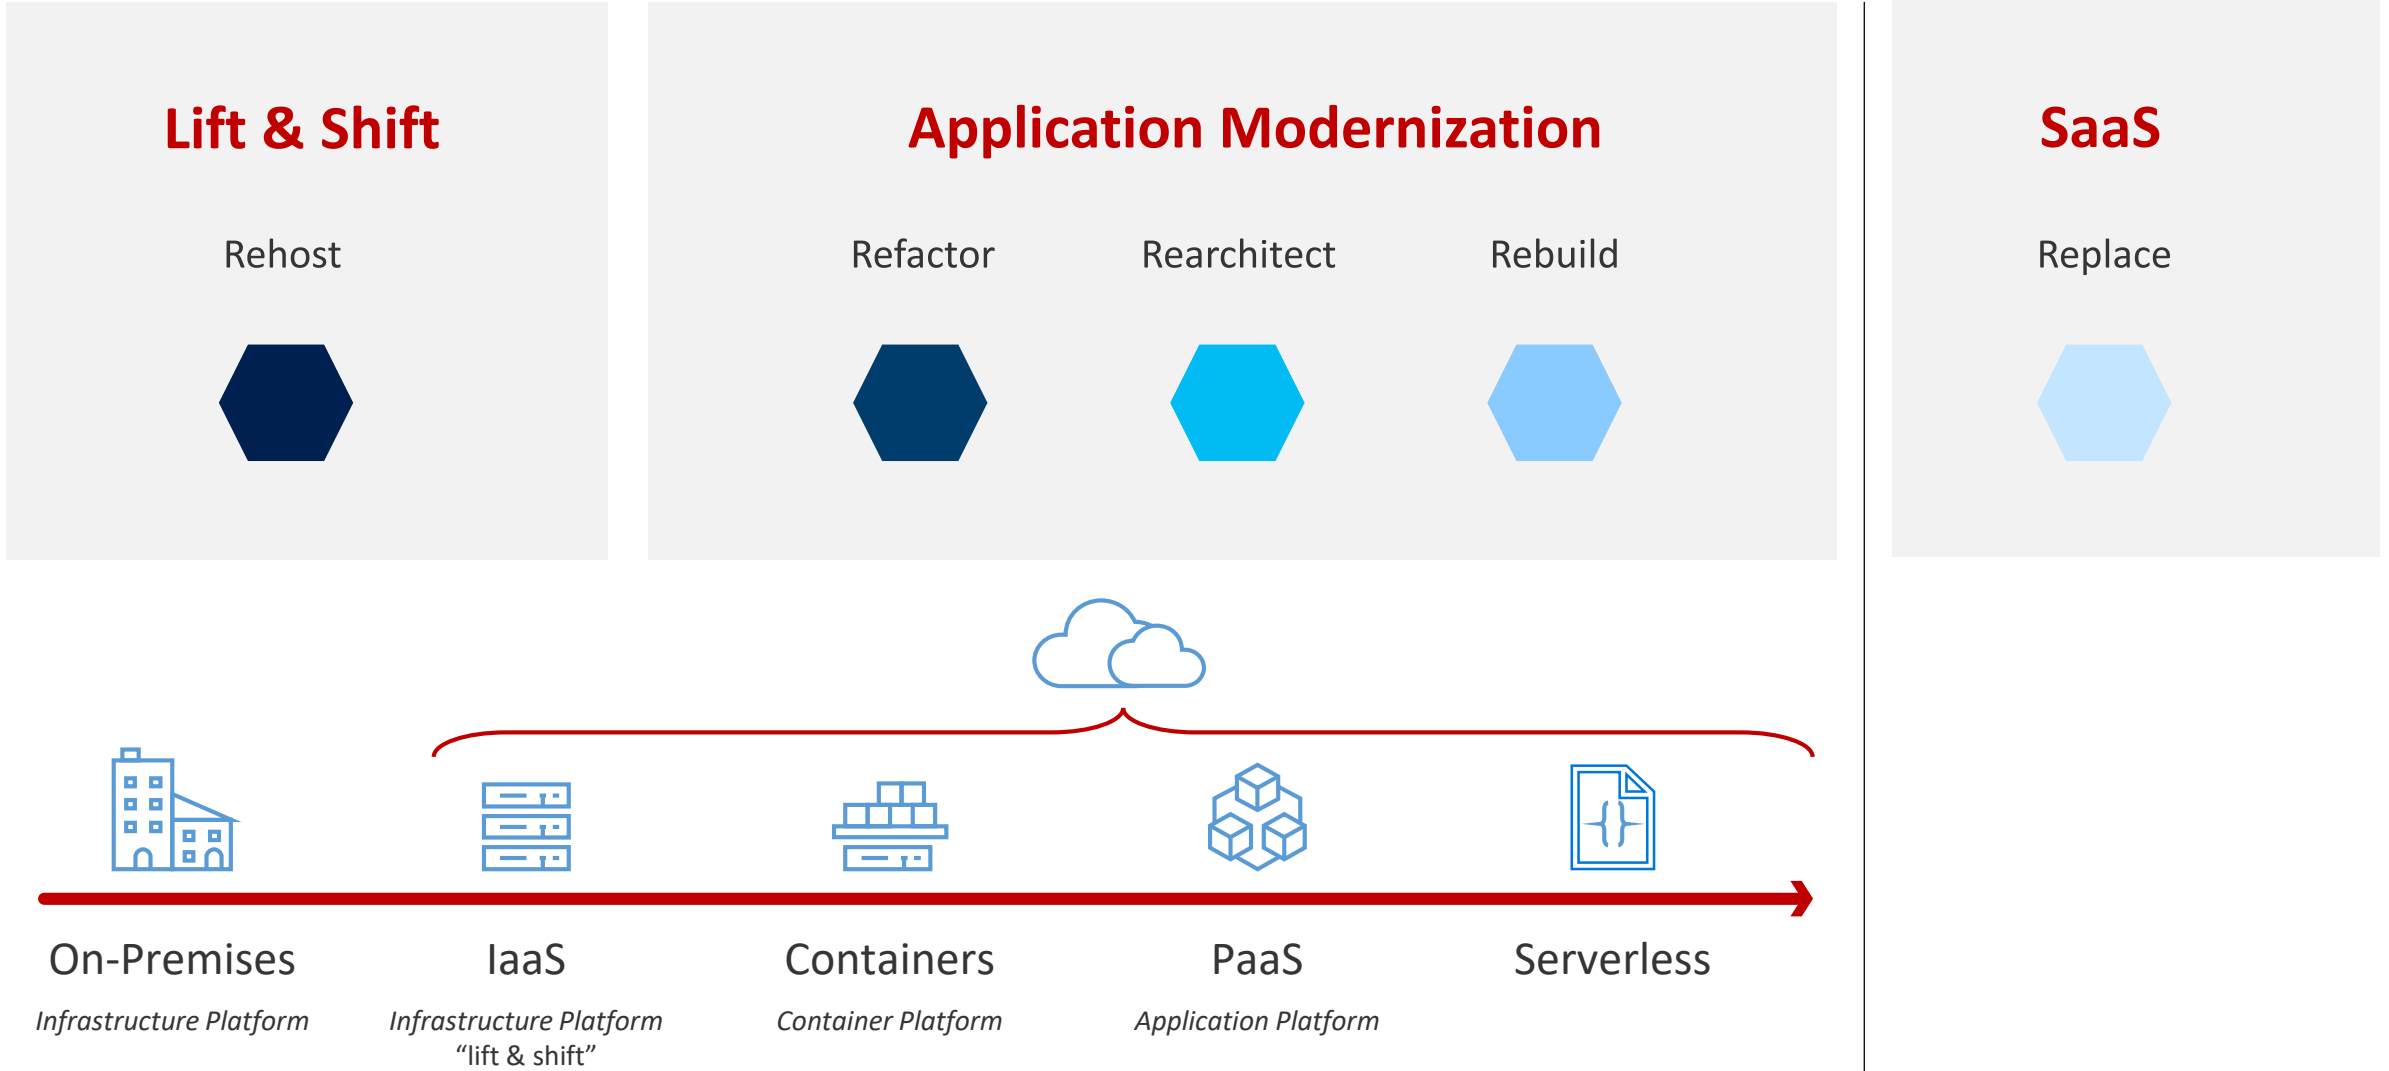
Lift & Shift

Rehost

Application Modernization

Refactor

Rearchitect

Rebuild

SaaS

Replace

On-Premises

*Infrastructure Platform*

IaaS

*Infrastructure Platform*
“lift & shift”

Containers

*Container Platform*

PaaS

*Application Platform*

Serverless